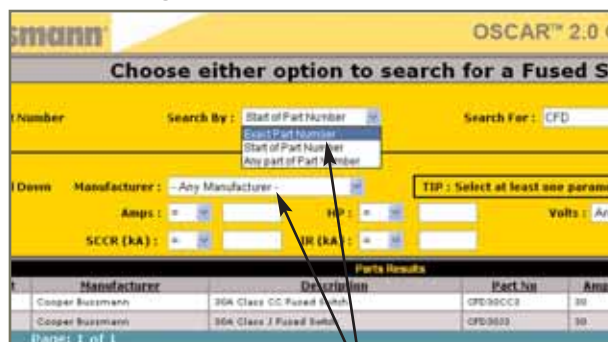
smann

OSCAR™ 2.0 C

Choose either option to search for a Fused S

Number

Search By : Start of Part Number

Exact Part Number
Start of Part Number
Any part of Part Number

Search For : CFD

Down

Manufacturer : - Any Manufacturer -

TIP : Select at least one param

Amps : =

HP : =

Volts : An

SCCR (kA) : =

IR (kA) : =

Parts Results

| t | Manufacturer | Description | Part No | Amp |
|---|---|---|---|---|
| | Cooper Bussmann | 30A Class CC Fused Switch | CFD30CC3 | 30 |
| | Cooper Bussmann | 30A Class J Fused Switch | CFD3033 | 30 |

Page: 1 of 1